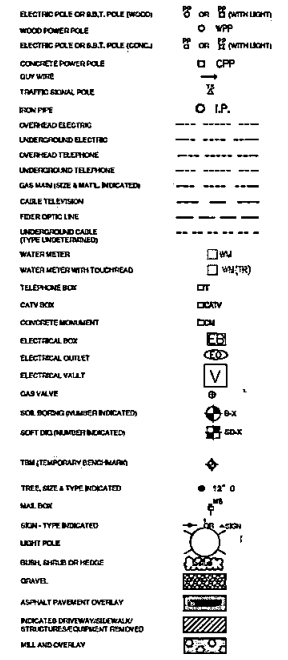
ELECTRIC POLE OR S.B.T. POLE (WOOD) PP OR PP (WITH LIGHT)
WOOD POWER POLE O WPP
ELECTRIC POLE OR S.B.T. POLE (CONC.) PP OR PP (WITH LIGHT)
CONCRETE POWER POLE CPP
GUY WIRE
TRAFFIC SIGNAL POLE
IRON PIPE O I.P.
OVERHEAD ELECTRIC
UNDERGROUND ELECTRIC
OVERHEAD TELEPHONE
UNDERGROUND TELEPHONE
GAS MAIN (SIZE & MAT'L INDICATED)
CABLE TELEVISION
FIBER OPTIC LINE
UNDERGROUND CABLE (TYPE UNDETERMINED)
WATER METER WM
WATER METER WITH TOUCHREAD WM(TR)
TELEPHONE BOX DT
CATV BOX DCATV
CONCRETE MONUMENT DCM
ELECTRICAL BOX EB
ELECTRICAL OUTLET EO
ELECTRICAL VAULT V
GAS VALVE
SOIL BORING (NUMBER INDICATED) B-X
SOFT DIG (NUMBER INDICATED) SD-X
TBM (TEMPORARY BENCHMARK)
TREE, SIZE & TYPE INDICATED 12" O
MAIL BOX MB
SIGN - TYPE INDICATED SIGN
LIGHT POLE
BUSH, SHRUB OR HEDGE
GRAVEL
ASPHALT PAVEMENT OVERLAY
INDICATES DRIVEWAY/SIDEWALK/ STRUCTURES/EQUIPMENT REMOVED
MILL AND OVERLAY